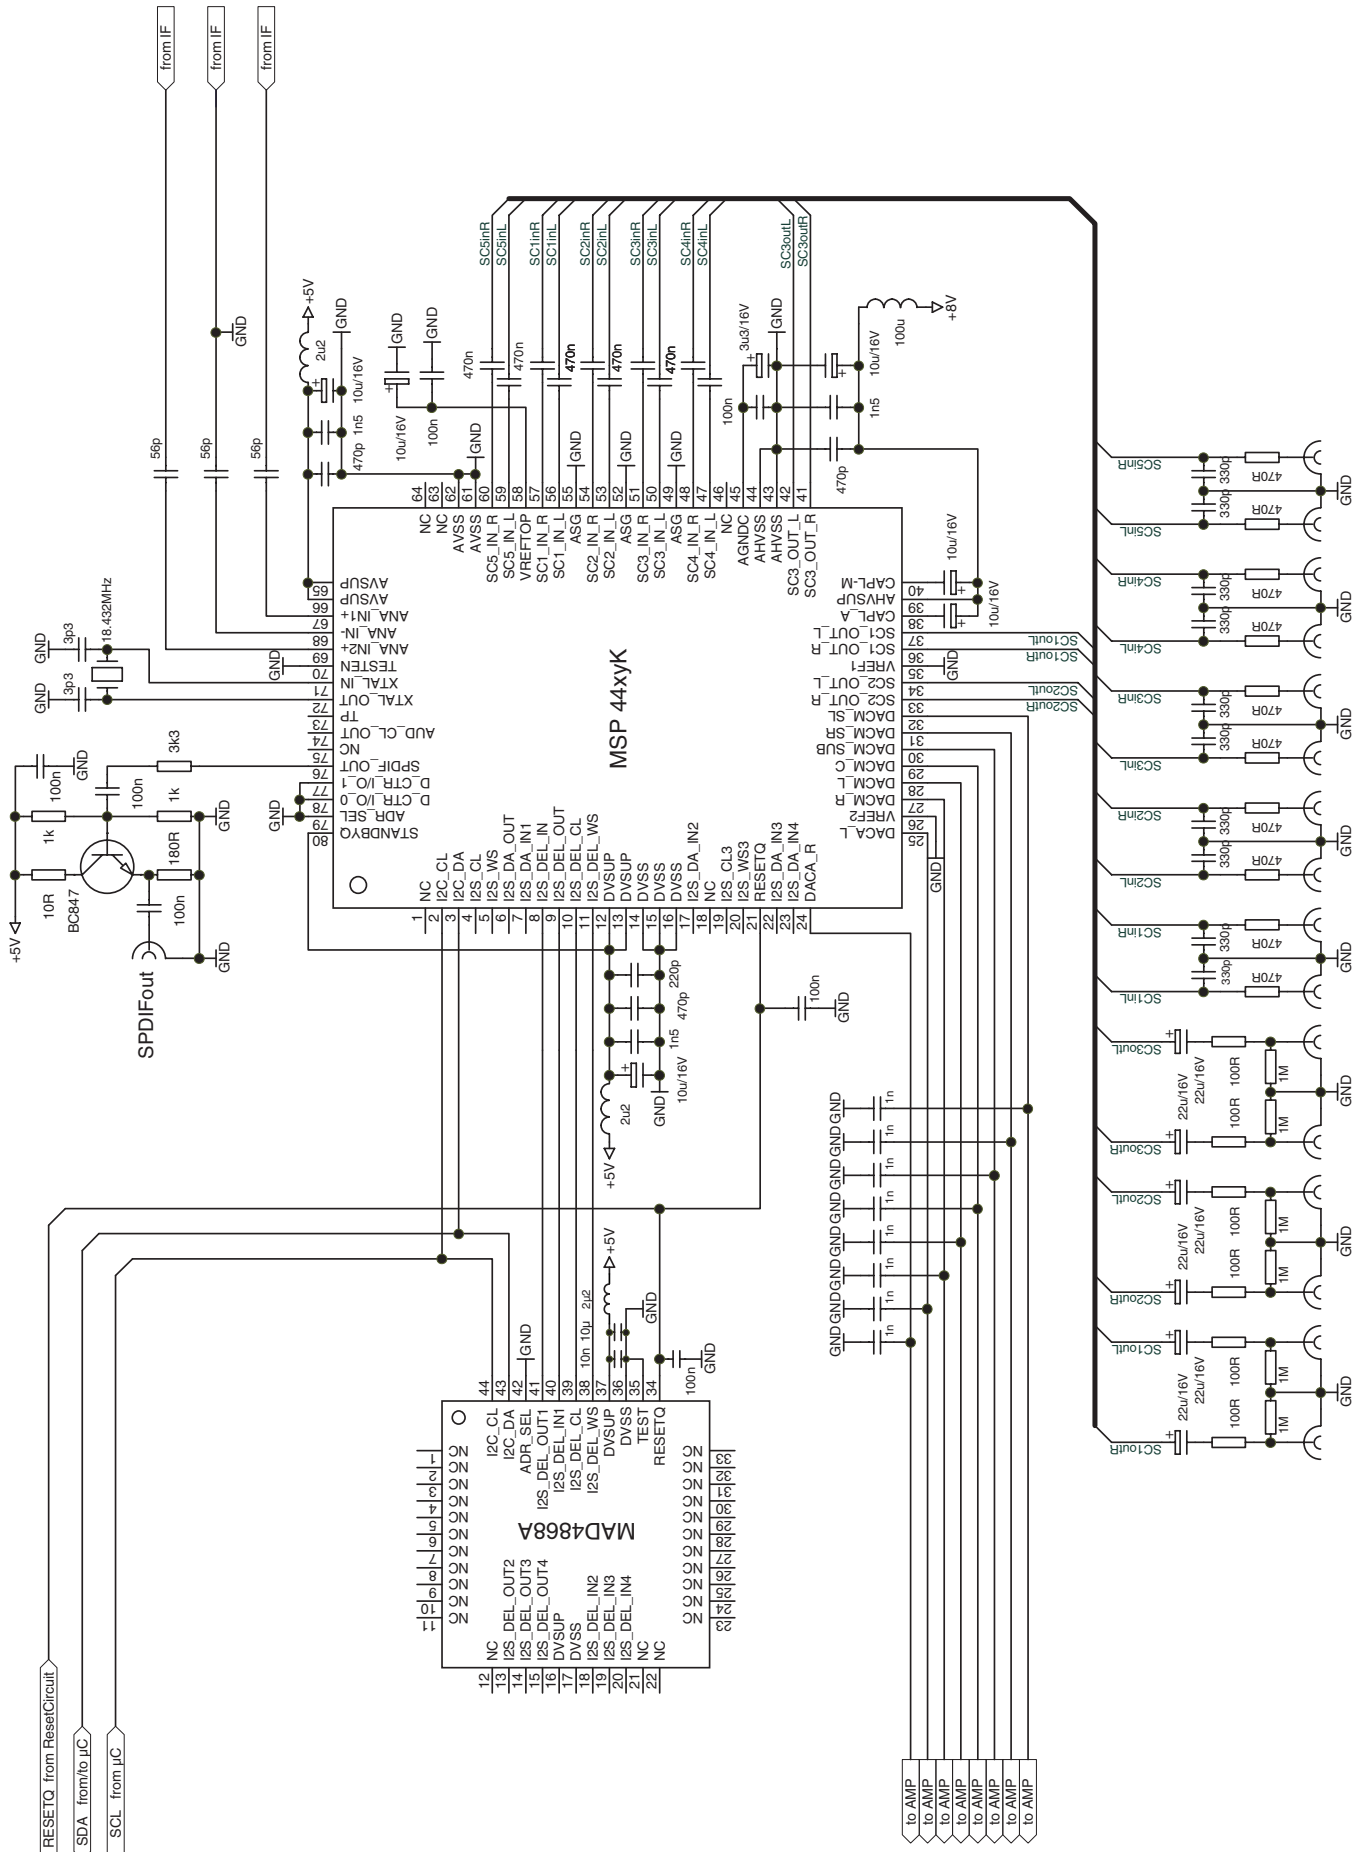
from IF
from IF
from IF
GND
+5V
GND
2u2
10u/16V
1n5
470p
56p
56p
56p
GND
GND
10u/16V
100n
GND
SC5inR
SC5inL
SC1inR
SC1inL
SC2inR
SC2inL
SC3inR
SC3inL
SC4inR
SC4inL
SC3outL
SC3outR
470n
470n
470n
470n
470n
GND
GND
GND
3u3/16V
GND
+8V
100u
10u/16V
1n5
100n
470p
64 NC
63 NC
62 AVSS
61 AVSS
60 SC5_IN_R
59 SC5_IN_L
58 VREFTOP
57 SC1_IN_R
56 SC1_IN_L
55 ASG
54 SC2_IN_R
53 SC2_IN_L
52 ASG
51 SC3_IN_R
50 SC3_IN_L
49 ASG
48 SC4_IN_R
47 SC4_IN_L
46 NC
45 AGNDC
44 AHVSS
43 AHVSS
42 SC3_OUT_L
41 SC3_OUT_R
65 AVSUP
66 AVSUP
67 ANA_IN1+
68 ANA_IN-
69 ANA_IN2+
70 TESTEN
71 XTAL_IN
72 XTAL_OUT
73 TP
74 AUD_CL_OUT
75 NC
76 SPDIF_OUT
77 D_CTR_I/O_1
78 D_CTR_I/O_0
79 ADR_SEL
80 STANDBYQ
MSP 44xyK
40 CAPL-M
39 AHVSUP
38 CAPL_A
37 SC1_OUT_L
36 SC1_OUT_R
35 VREF1
34 SC2_OUT_L
33 SC2_OUT_R
32 DACM_SL
31 DACM_SR
30 DACM_SUB
29 DACM_C
28 DACM_L
27 DACM_R
26 VREF2
25 DACA_L
10u/16V
10u/16V
GND
GND
SC1outL
SC1outR
SC2outL
SC2outR
1 NC
2 I2C_CL
3 I2C_DA
4 I2S_CL
5 I2S_WS
6 I2S_DA_OUT
7 I2S_DA_IN1
8 I2S_DEL_IN
9 I2S_DEL_OUT
10 I2S_DEL_CL
11 I2S_DEL_WS
12 DVSUP
13 DVSUP
14 DVSS
15 DVSS
16 DVSS
17 I2S_DA_IN2
18 NC
19 I2S_CL3
20 I2S_WS3
21 RESETQ
22 I2S_DA_IN3
23 I2S_DA_IN4
24 DACA_R
GND
3p3
18.432MHz
GND
3p3
GND
GND
3k3
100n
GND
100n
1k
GND
1k
180R
10R
BC847
100n
+5V
GND
SPDIFout
220p
470p
1n5
10u/16V
2u2
GND
+5V
100n
GND
SC5inR
SC5inL
SC4inR
SC4inL
SC3inR
SC3inL
SC2inR
SC2inL
SC1inR
SC1inL
330p
330p
470R
470R
GND
SC3outL
SC3outR
SC2outL
SC2outR
SC1outL
SC1outR
22u/16V
22u/16V
100R
100R
1M
1M
GND
GND
GND
GND
GND
GND
GND
GND
GND
1n
1n
1n
1n
1n
1n
1n
1n
+5V
2u2
10n 10µ
GND
GND
100n
44 I2C_CL
43 I2C_DA
42 ADR_SEL
41 I2S_DEL_OUT1
40 I2S_DEL_IN1
39 I2S_DEL_CL
38 I2S_DEL_WS
37 DVSUP
36 DVSS
35 TEST
34 RESETQ
MAD4868A
1 NC
2 NC
3 NC
4 NC
5 NC
6 NC
7 NC
8 NC
9 NC
10 NC
11 NC
33 NC
32 NC
31 NC
30 NC
29 NC
28 NC
27 NC
26 NC
25 NC
24 NC
23 NC
12 NC
13 I2S_DEL_OUT2
14 I2S_DEL_OUT3
15 I2S_DEL_OUT4
16 DVSUP
17 DVSS
18 I2S_DEL_IN2
19 I2S_DEL_IN3
20 I2S_DEL_IN4
21 NC
22 NC
RESETQ from ResetCircuit
SDA from/to µC
SCL from µC
to AMP
to AMP
to AMP
to AMP
to AMP
to AMP
to AMP
to AMP